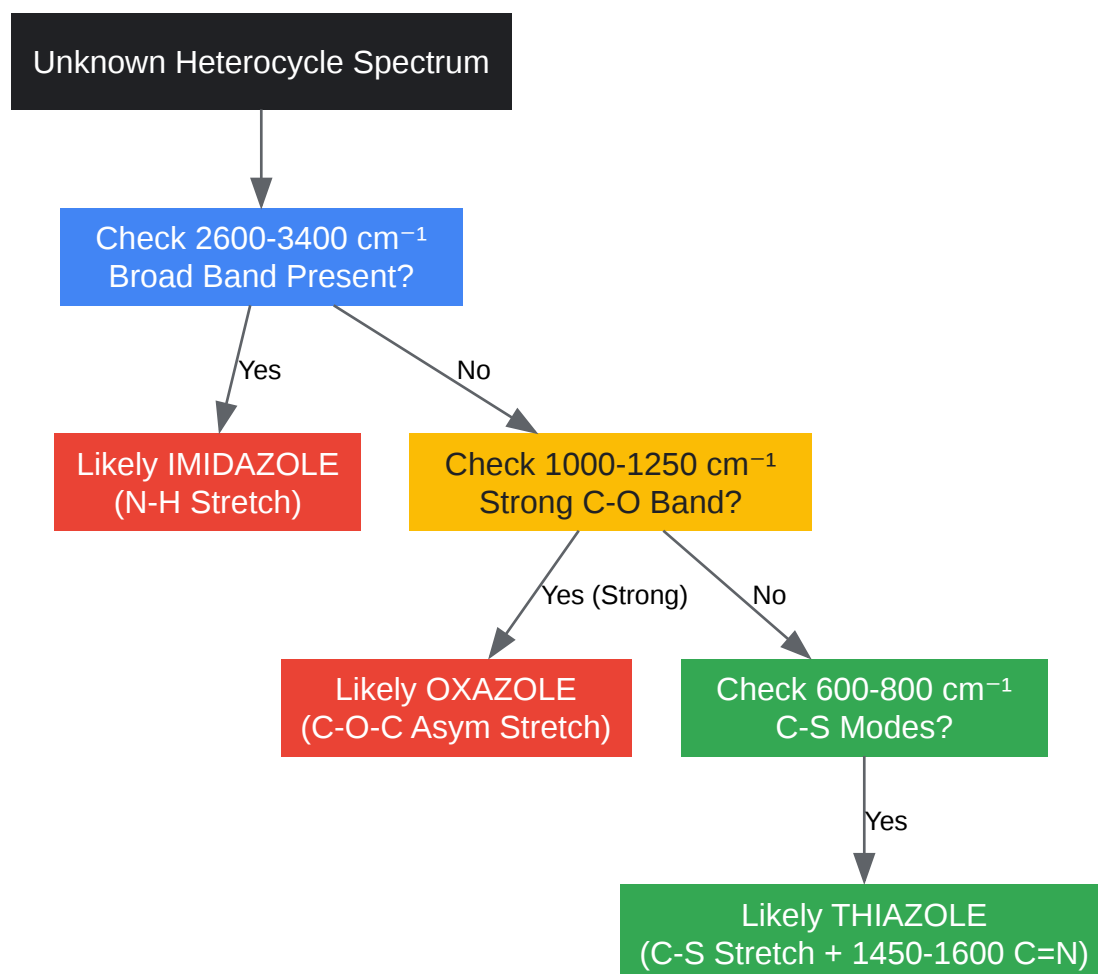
Unknown Heterocycle Spectrum

Check 2600-3400 cm$^{-1}$ Broad Band Present?

Yes

No

Likely IMIDAZOLE (N-H Stretch)

Check 1000-1250 cm$^{-1}$ Strong C-O Band?

Yes (Strong)

No

Likely OXAZOLE (C-O-C Asym Stretch)

Check 600-800 cm$^{-1}$ C-S Modes?

Yes

Likely THIAZOLE (C-S Stretch + 1450-1600 C=N)